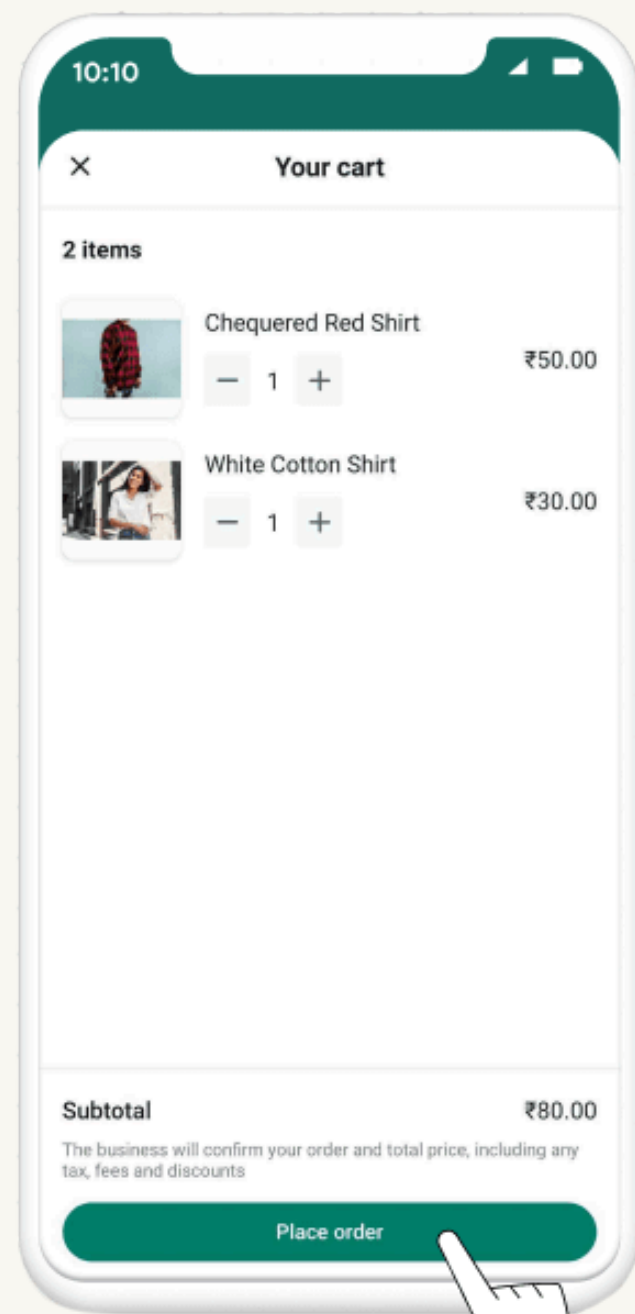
10:10

×

Your cart

2 items

Chequered Red Shirt

− 1 +

₹50.00

White Cotton Shirt

− 1 +

₹30.00

Subtotal

₹80.00

The business will confirm your order and total price, including any tax, fees and discounts

Place order